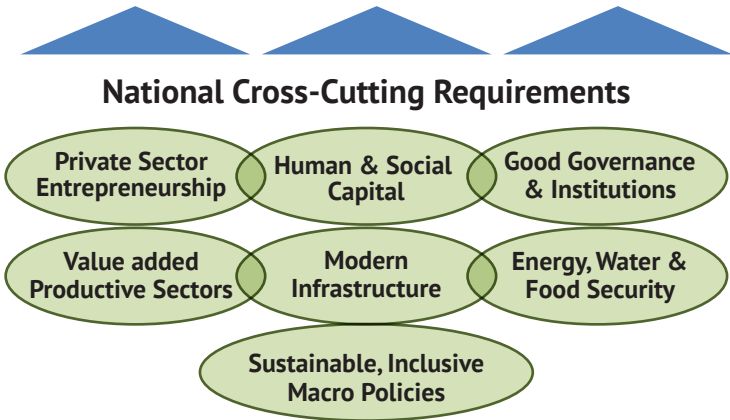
National Cross-Cutting Requirements

Private Sector Entrepreneurship

Human & Social Capital

Good Governance & Institutions

Value added Productive Sectors

Modern Infrastructure

Energy, Water & Food Security

Sustainable, Inclusive Macro Policies